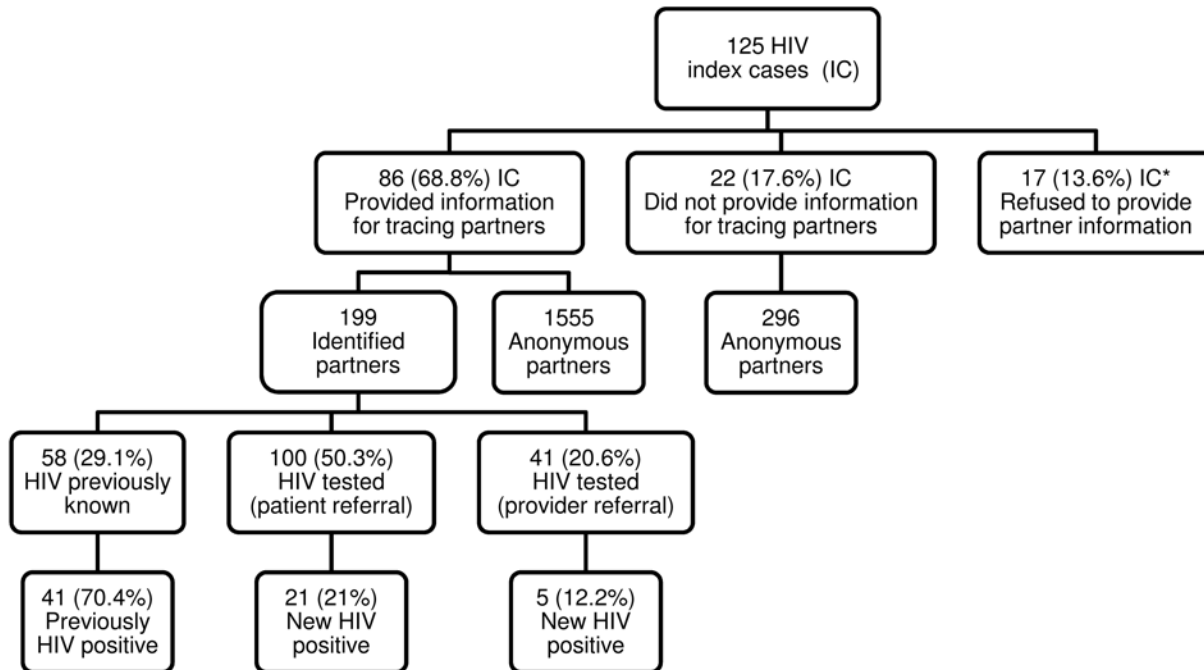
125 HIV index cases (IC)

86 (68.8%) IC Provided information for tracing partners

22 (17.6%) IC Did not provide information for tracing partners

17 (13.6%) IC* Refused to provide partner information

199 Identified partners

1555 Anonymous partners

296 Anonymous partners

58 (29.1%) HIV previously known

100 (50.3%) HIV tested (patient referral)

41 (20.6%) HIV tested (provider referral)

41 (70.4%) Previously HIV positive

21 (21%) New HIV positive

5 (12.2%) New HIV positive